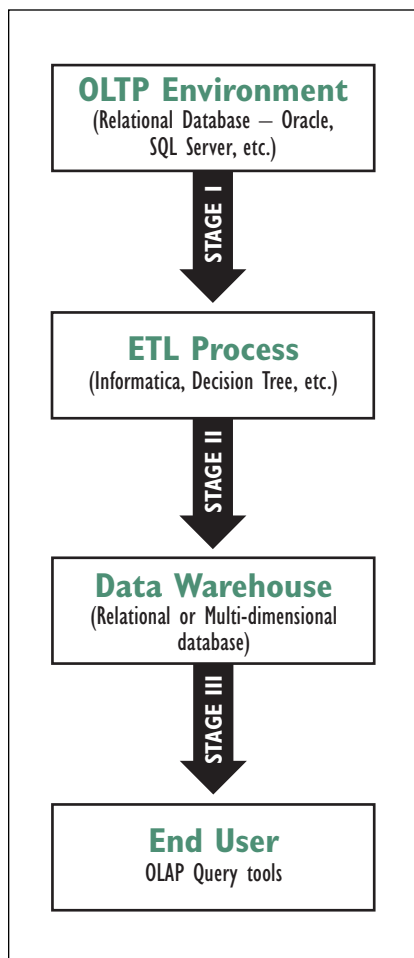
OLTP Environment
(Relational Database – Oracle, SQL Server, etc.)

STAGE I

ETL Process
(Informatica, Decision Tree, etc.)

STAGE II

Data Warehouse
(Relational or Multi-dimensional database)

STAGE III

End User
OLAP Query tools